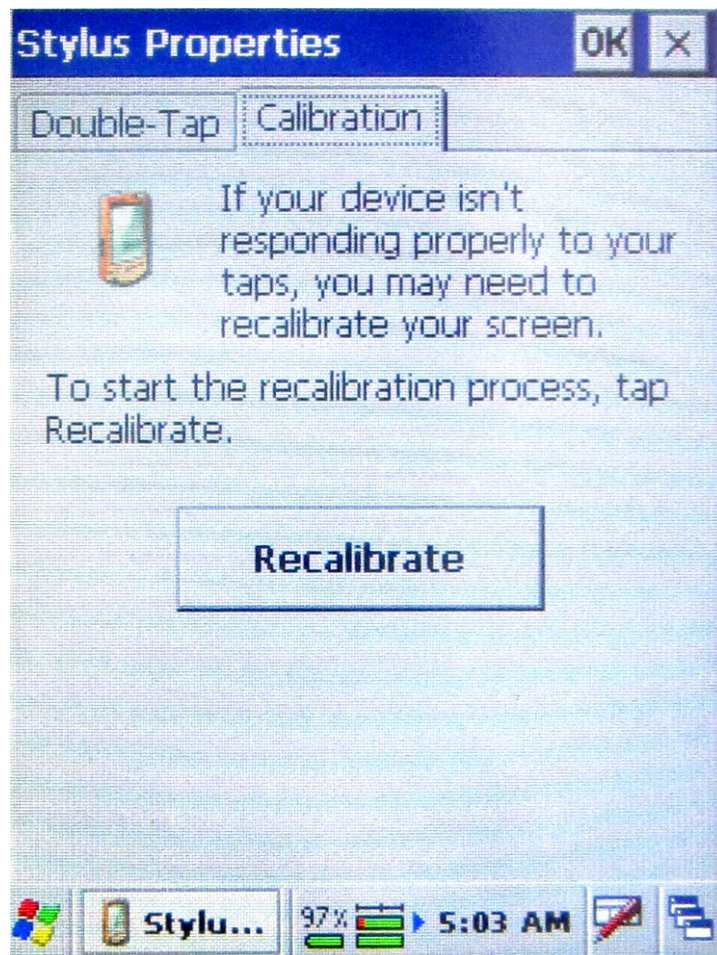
Stylus Properties OK ×

Double-Tap Calibration

If your device isn't responding properly to your taps, you may need to recalibrate your screen.

To start the recalibration process, tap Recalibrate.

Recalibrate

Stylu... 97% 5:03 AM